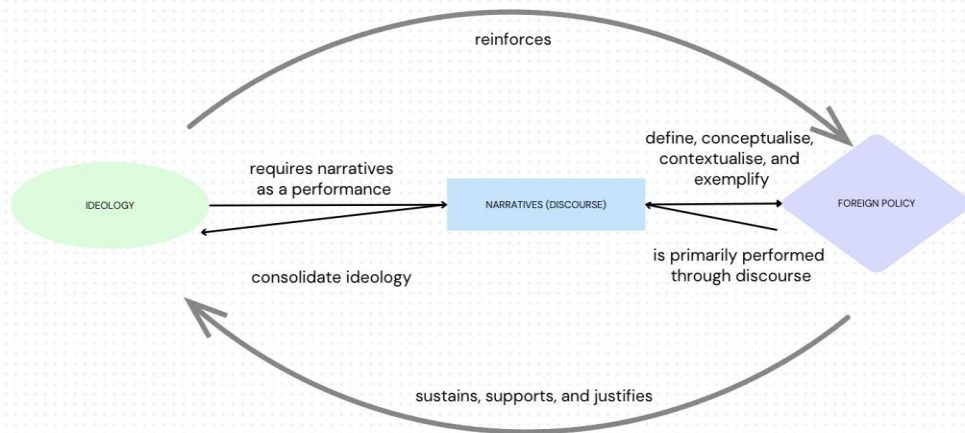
reinforces

IDEOLOGY

requires narratives as a performance

consolidate ideology

NARRATIVES (DISCOURSE)

define, conceptualise, contextualise, and exemplify

is primarily performed through discourse

FOREIGN POLICY

sustains, supports, and justifies